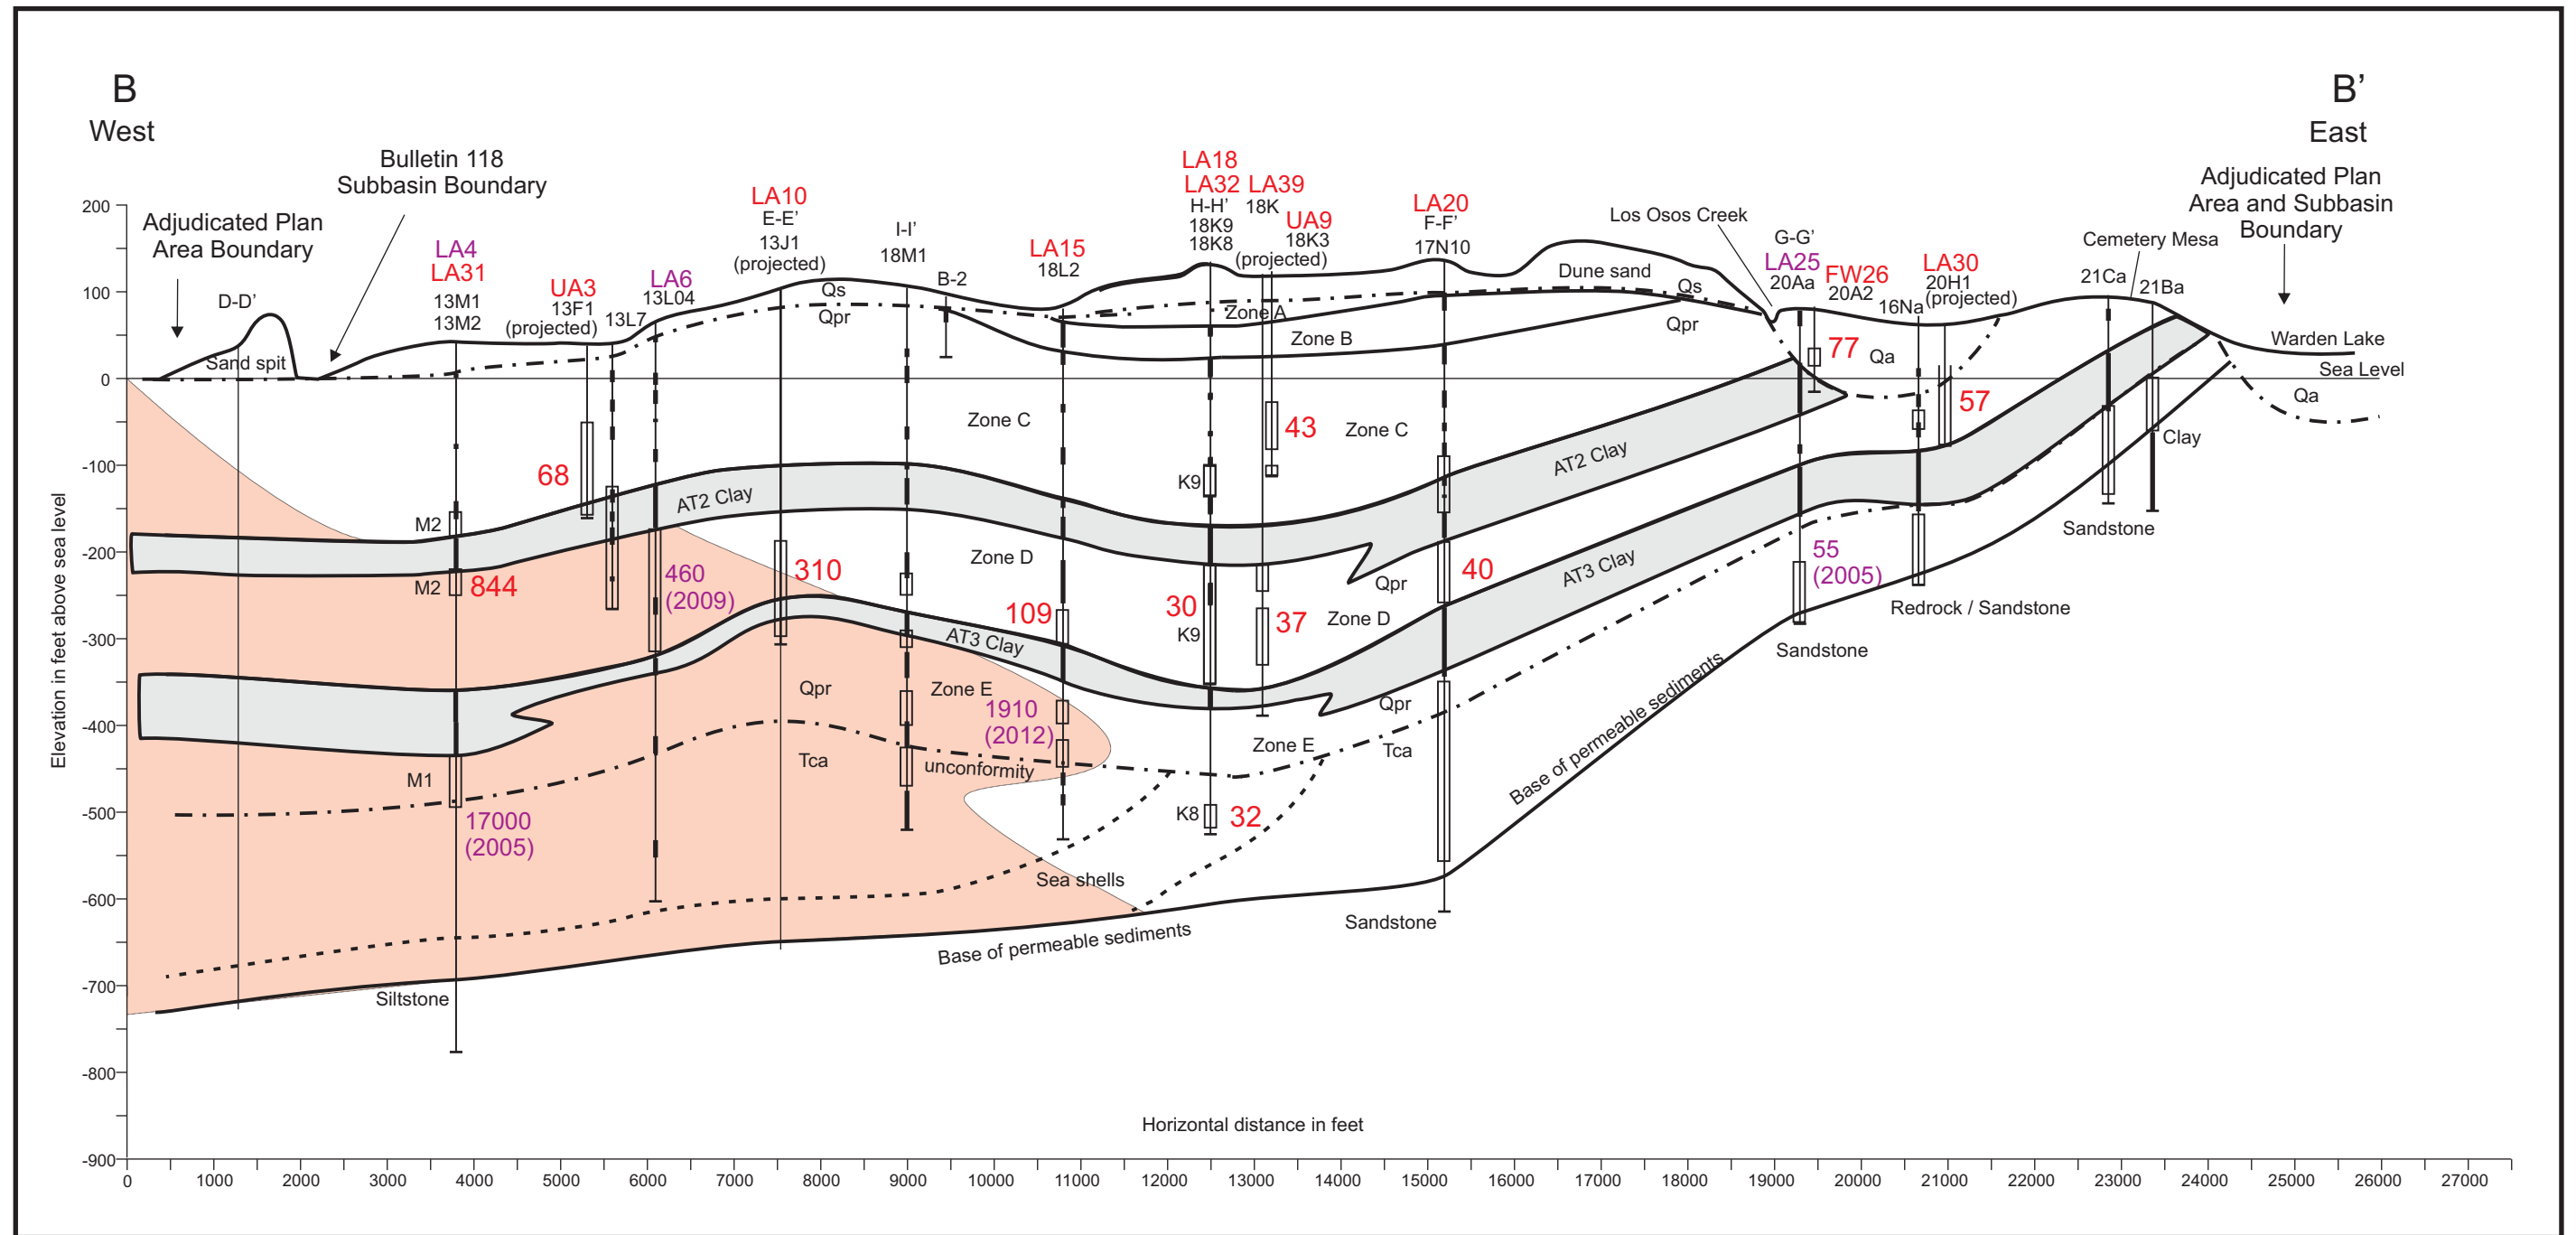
B
West

B'
East

Bulletin 118
Subbasin Boundary

Adjudicated Plan
Area Boundary

Adjudicated Plan
Area and Subbasin
Boundary

200
100
0
-100
-200
-300
-400
-500
-600
-700
-800
-900

Elevation in feet above sea level

D-D'
Sand spit

LA4
LA31
13M1
13M2

UA3
13F1
(projected)

LA6
13L04
13L7

LA10
E-E'
13J1
(projected)

Qs
Qpr

I-I'
18M1

B-2

LA15
18L2

LA18
LA32
H-H'
18K9
18K8

LA39
18K

UA9
18K3
(projected)

LA20
F-F'
17N10

Los Osos Creek

Dune sand

Qs

Qpr

G-G'
LA25
20Aa

FW26
20A2

16Na

LA30
20H1
(projected)

Cemetery Mesa

21Ca
21Ba

Warden Lake

Sea Level

Qa

Qa

Zone A
Zone B

Zone C

Zone C

77

57

43

68

K9

AT2 Clay

AT2 Clay

Clay

Sandstone

M2

M2
844

460
(2009)

310

Zone D

Qpr

40

AT3 Clay

55
(2005)

Redrock / Sandstone

Sandstone

109

30
K9

37
Zone D

AT3 Clay

Qpr
Zone E
1910
(2012)

Qpr

Zone E

Tca

Tca
unconformity

M1

17000
(2005)

K8
32

Base of permeable sediments

Sea shells

Sandstone

Base of permeable sediments

Siltstone

Horizontal distance in feet

0
1000
2000
3000
4000
5000
6000
7000
8000
9000
10000
11000
12000
13000
14000
15000
16000
17000
18000
19000
20000
21000
22000
23000
24000
25000
26000
27000